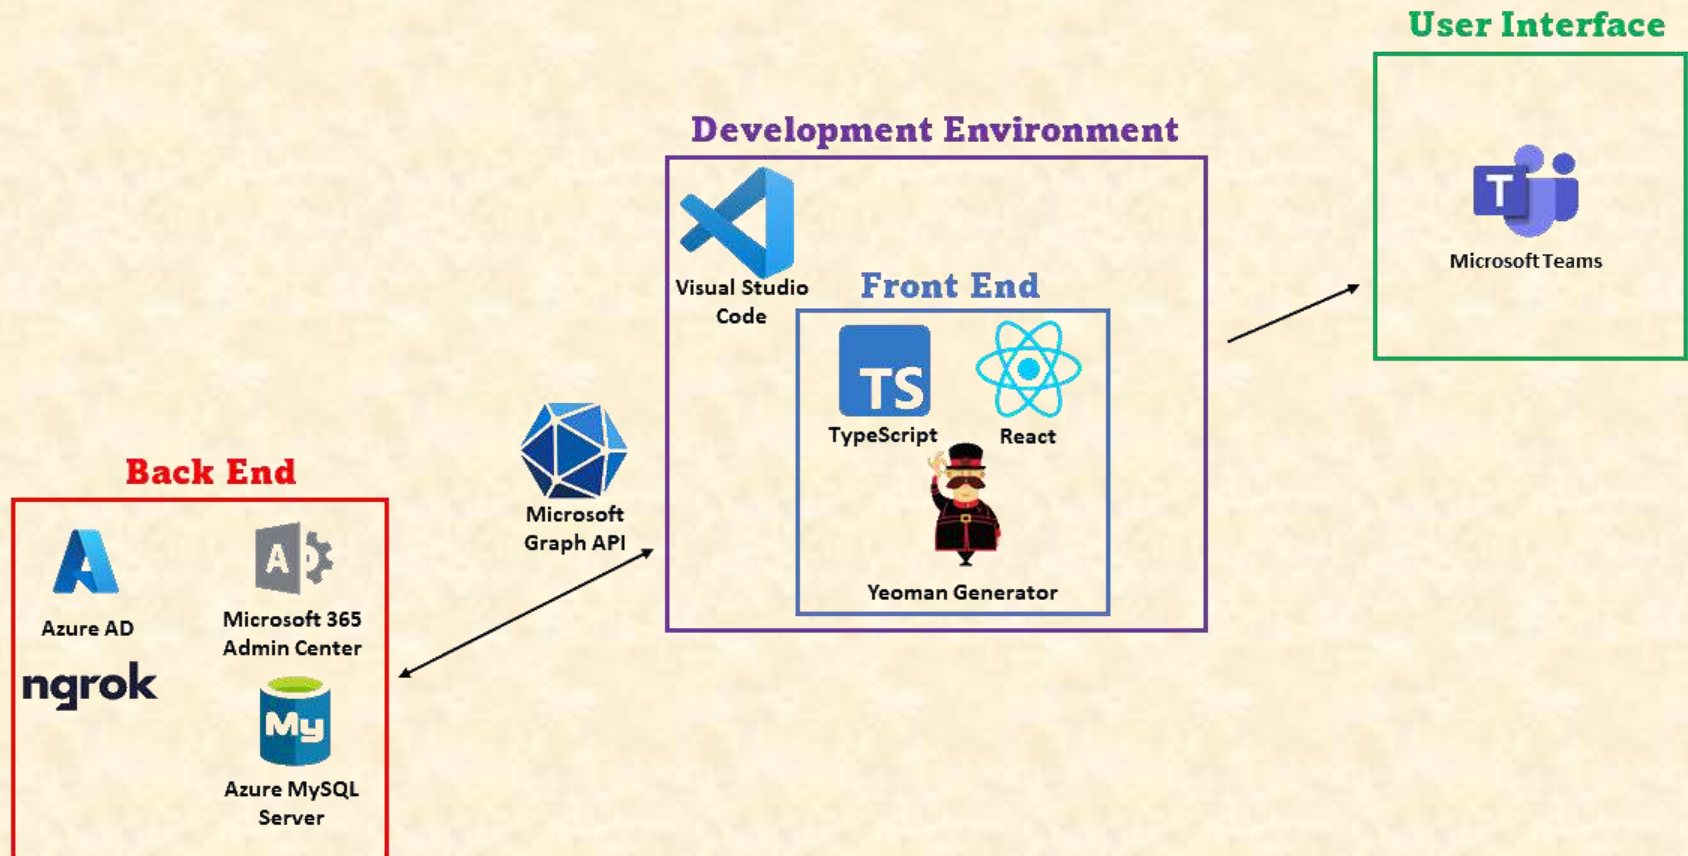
User Interface

Microsoft Teams

Development Environment

Visual Studio Code

Front End

TS

TypeScript

React

Yeoman Generator

Microsoft Graph API

Back End

Azure AD

A

Microsoft 365 Admin Center

ngrok

My

Azure MySQL Server